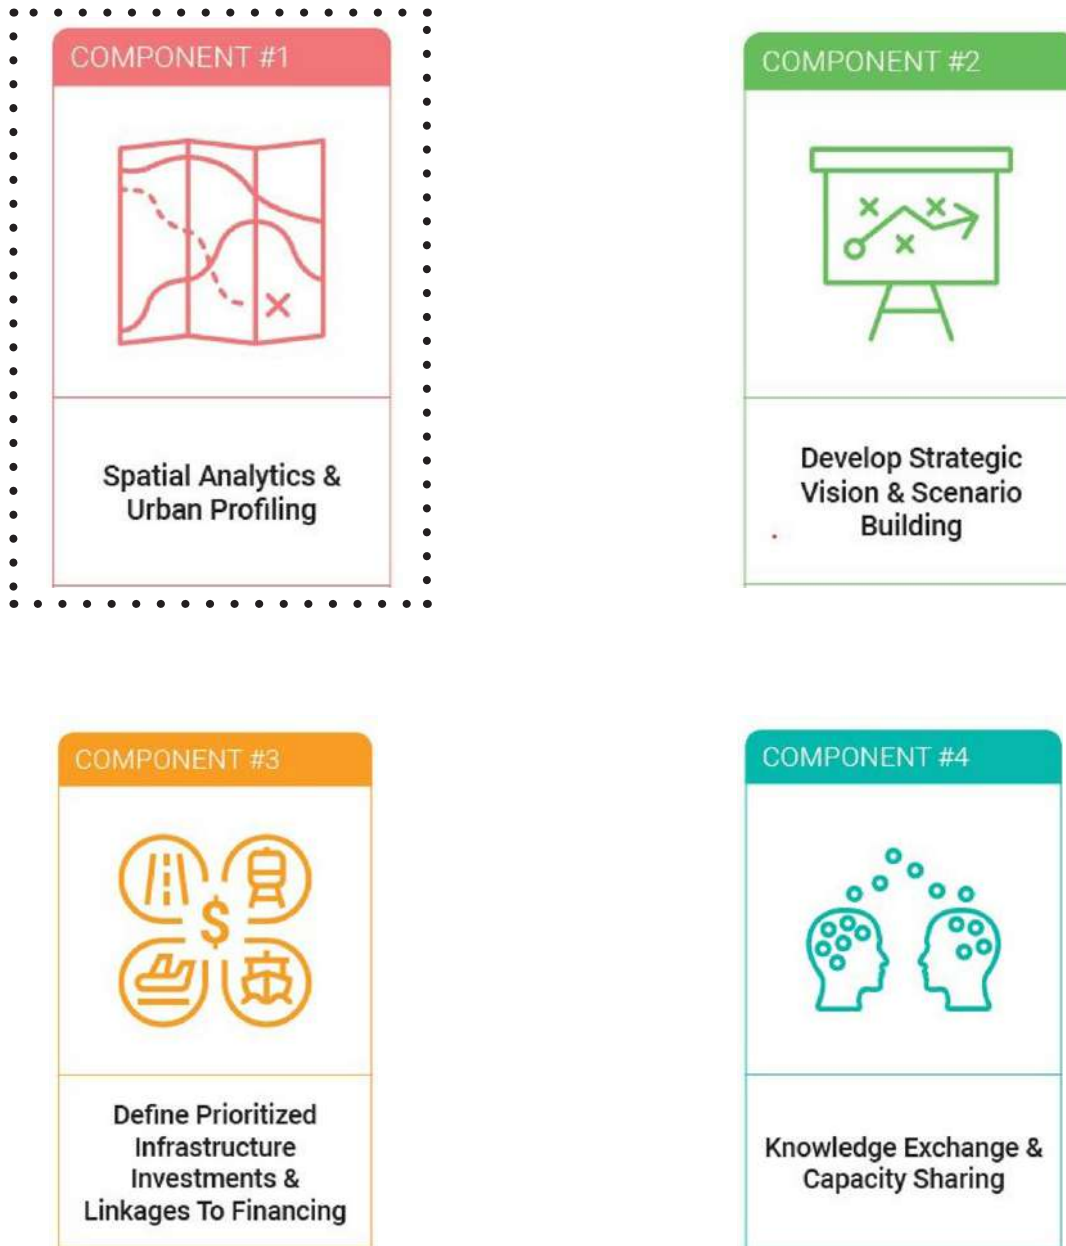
COMPONENT #1

Spatial Analytics & Urban Profiling

COMPONENT #2

Develop Strategic Vision & Scenario Building

COMPONENT #3

$

Define Prioritized Infrastructure Investments & Linkages To Financing

COMPONENT #4

Knowledge Exchange & Capacity Sharing